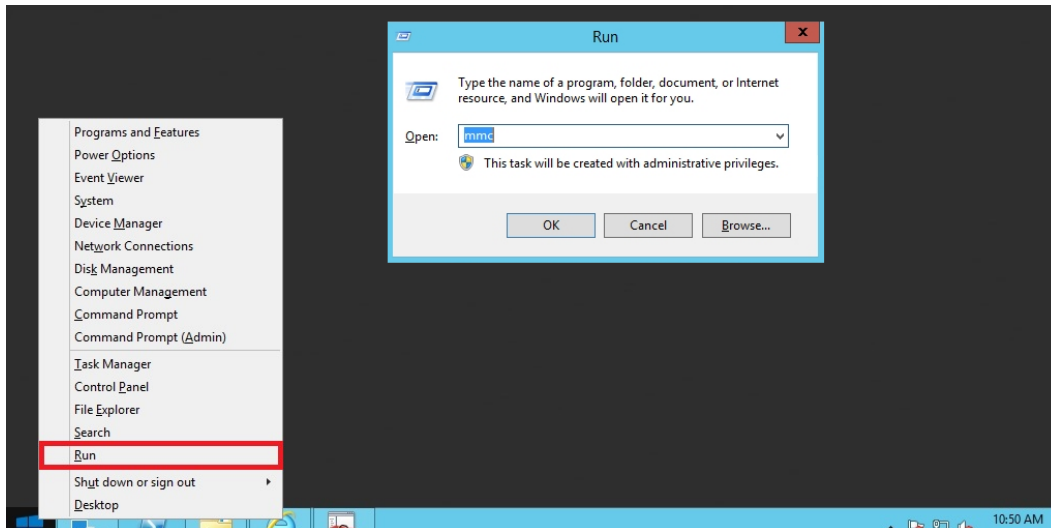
Run

Type the name of a program, folder, document, or Internet resource, and Windows will open it for you.

Open: mmc

This task will be created with administrative privileges.

OK Cancel Browse...

Programs and Features
Power Options
Event Viewer
System
Device Manager
Network Connections
Disk Management
Computer Management
Command Prompt
Command Prompt (Admin)
Task Manager
Control Panel
File Explorer
Search
Run
Shut down or sign out
Desktop

10:50 AM